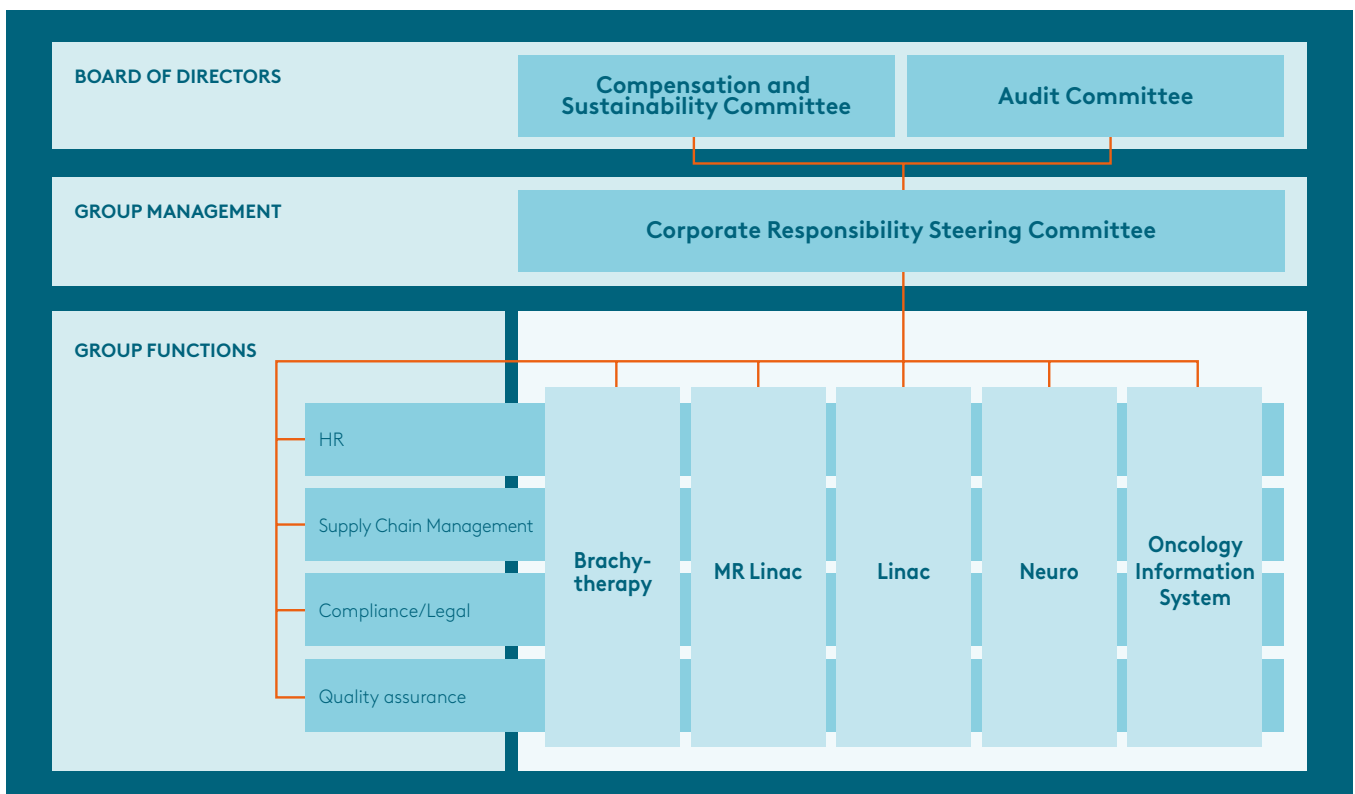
BOARD OF DIRECTORS

Compensation and Sustainability Committee

Audit Committee

GROUP MANAGEMENT

Corporate Responsibility Steering Committee

GROUP FUNCTIONS

HR

Supply Chain Management

Compliance/Legal

Quality assurance

Brachytherapy

MR Linac

Linac

Neuro

Oncology Information System